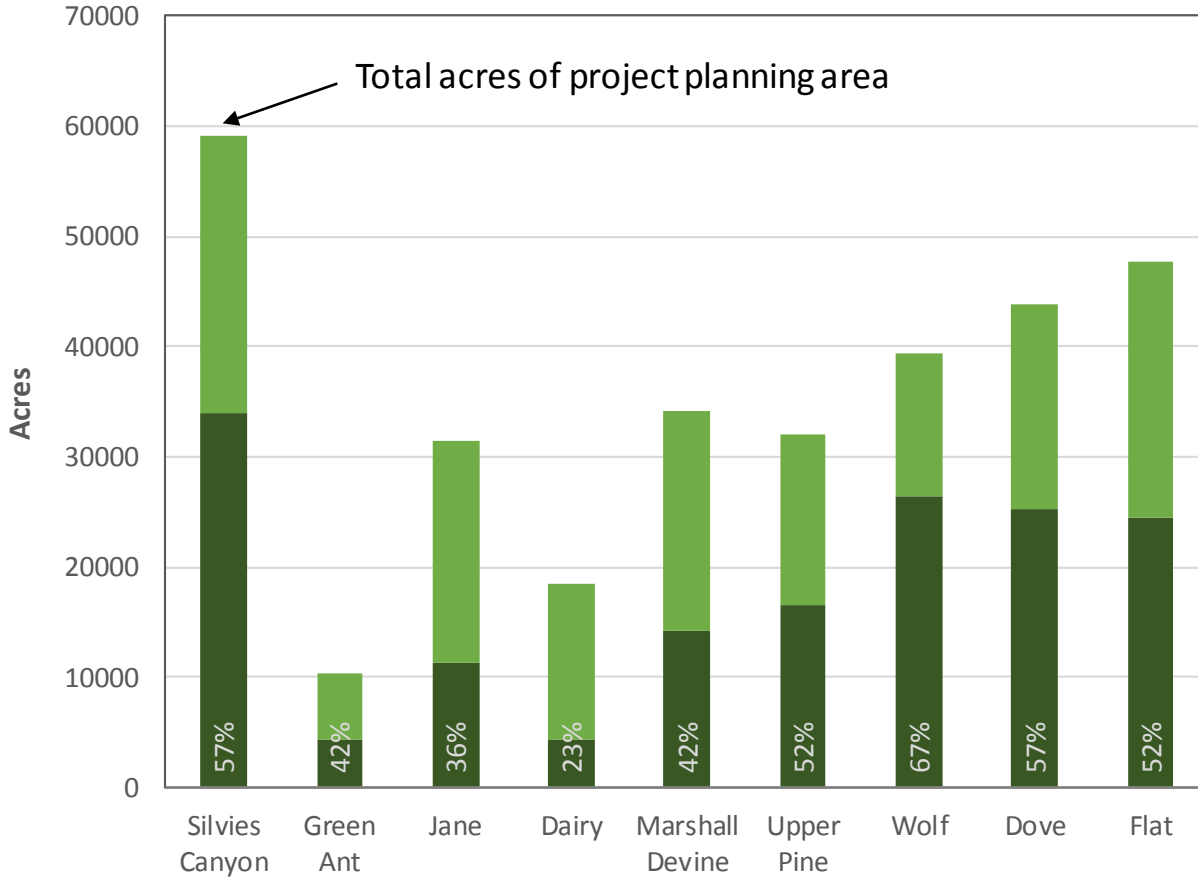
Total acres of project planning area

70000
60000
50000
40000
30000
20000
10000
0

Acres

57%
42%
36%
23%
42%
52%
67%
57%
52%

Silvies Canyon
Green Ant
Jane
Dairy
Marshall Devine
Upper Pine
Wolf
Dove
Flat